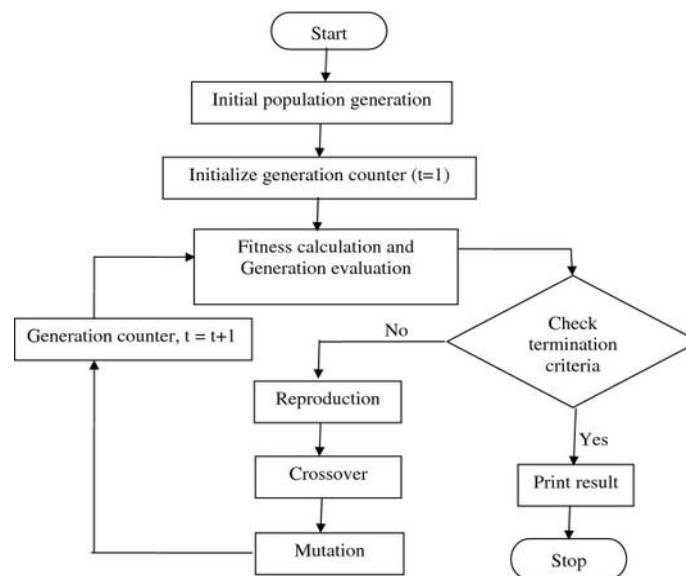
Start

Initial population generation

Initialize generation counter (t=1)

Fitness calculation and Generation evaluation

Generation counter, t = t+1

No

Check termination criteria

Reproduction

Yes

Crossover

Print result

Mutation

Stop